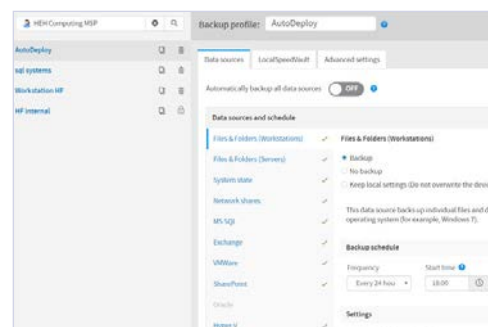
HEH Computing MSP

AutoDeploy

sql systems

Workstation HF

HF internal

Backup profile: AutoDeploy

Data sources | LocalSpeedVault | Advanced settings

Automatically backup all data sources OFF

Data sources and schedule

Files & Folders (Workstations)

Files & Folders (Servers)

System state

Network shares

MS SQL

Exchange

VMWare

SharePoint

Oracle

Hyper-V

Files & Folders (Workstations)

Backup

No backup

Keep local settings (Do not overwrite the devic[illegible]

This data source backs up individual files and d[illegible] operating system (for example, Windows 7).

Backup schedule

Frequency

Every 24 hou

Start time

18:00

Settings